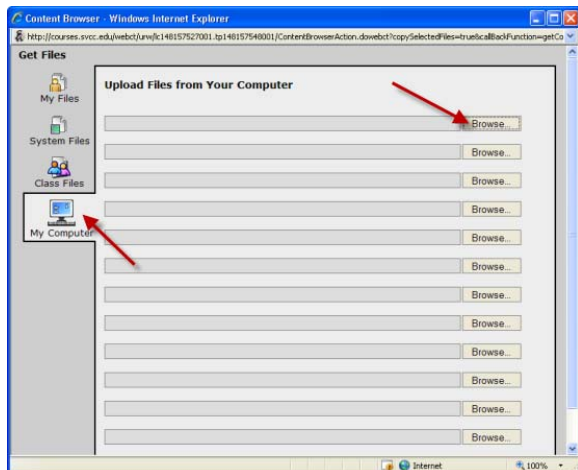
Content Browser - Windows Internet Explorer

http://courses.svcc.edu/webct/urw/lc148157527001.tp148157548001/ContentBrowserAction.dowebct?copySelectedFiles=true&callBackFunction=getCo

Get Files

My Files

System Files

Class Files

My Computer

Upload Files from Your Computer

Browse...

Browse...

Browse...

Browse...

Browse...

Browse...

Browse...

Browse...

Browse...

Browse...

Browse...

Browse...

Browse...

Internet

100%